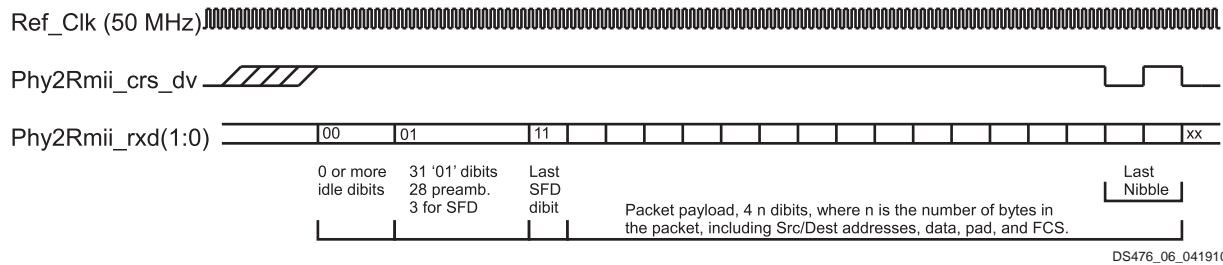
Ref_Clk (50 MHz)

Phy2Rmii_crs_dv

Phy2Rmii_rxd(1:0)

00

01

11

xx

0 or more idle dibits

31 ‘01’ dibits 28 preamb. 3 for SFD

Last SFD dibit

Last Nibble

Packet payload, 4 n dibits, where n is the number of bytes in the packet, including Src/Dest addresses, data, pad, and FCS.

DS476_06_041910